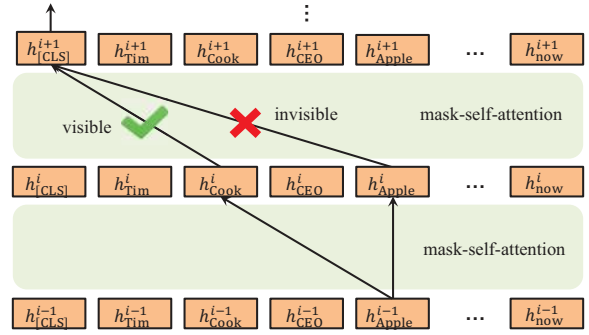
⋮

$h^{i+1}_{[CLS]}$ $h^{i+1}_{Tim}$ $h^{i+1}_{Cook}$ $h^{i+1}_{CEO}$ $h^{i+1}_{Apple}$ … $h^{i+1}_{now}$

visible

invisible

mask-self-attention

$h^{i}_{[CLS]}$ $h^{i}_{Tim}$ $h^{i}_{Cook}$ $h^{i}_{CEO}$ $h^{i}_{Apple}$ … $h^{i}_{now}$

mask-self-attention

$h^{i-1}_{[CLS]}$ $h^{i-1}_{Tim}$ $h^{i-1}_{Cook}$ $h^{i-1}_{CEO}$ $h^{i-1}_{Apple}$ … $h^{i-1}_{now}$